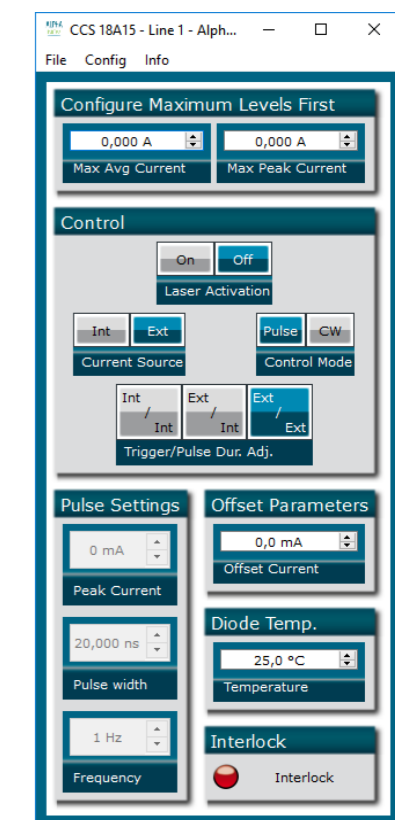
CCS 18A15 - Line 1 - Alph...

File Config Info

Configure Maximum Levels First

0,000 A
Max Avg Current

0,000 A
Max Peak Current

Control

On Off
Laser Activation

Int Ext
Current Source

Pulse CW
Control Mode

Int / Int
Ext / Int
Ext / Ext
Trigger/Pulse Dur. Adj.

Pulse Settings

0 mA
Peak Current

20,000 ns
Pulse width

1 Hz
Frequency

Offset Parameters

0,0 mA
Offset Current

Diode Temp.

25,0 °C
Temperature

Interlock

Interlock